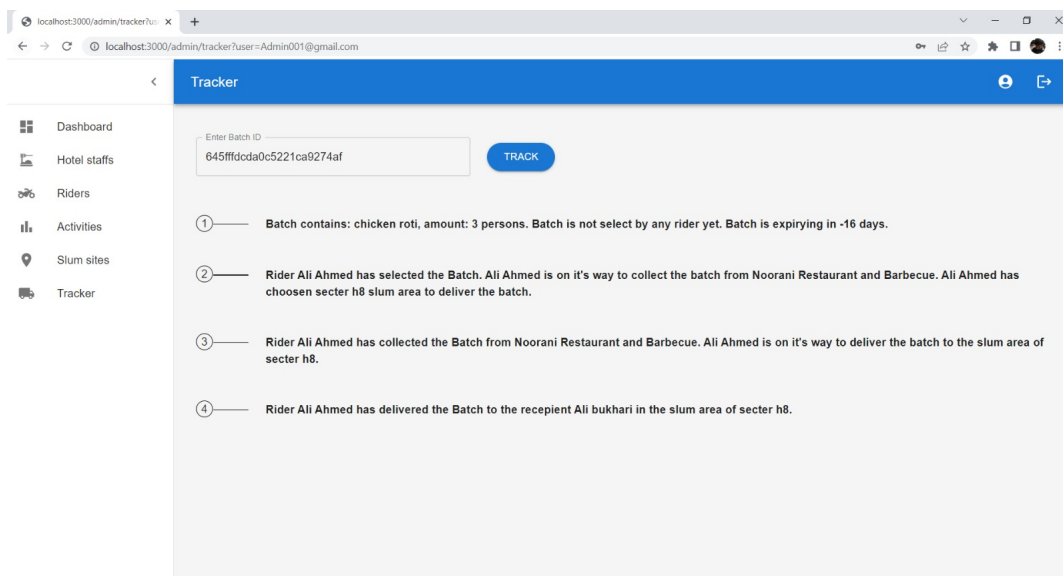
localhost:3000/admin/tracker?us ×

localhost:3000/admin/tracker?user=Admin001@gmail.com

Tracker

Dashboard
Hotel staffs
Riders
Activities
Slum sites
Tracker

Enter Batch ID
645fffdcda0c5221ca9274af

TRACK

1 Batch contains: chicken roti, amount: 3 persons. Batch is not select by any rider yet. Batch is expirying in -16 days.

2 Rider Ali Ahmed has selected the Batch. Ali Ahmed is on it's way to collect the batch from Noorani Restaurant and Barbecue. Ali Ahmed has choosen secter h8 slum area to deliver the batch.

3 Rider Ali Ahmed has collected the Batch from Noorani Restaurant and Barbecue. Ali Ahmed is on it's way to deliver the batch to the slum area of secter h8.

4 Rider Ali Ahmed has delivered the Batch to the recepient Ali bukhari in the slum area of secter h8.